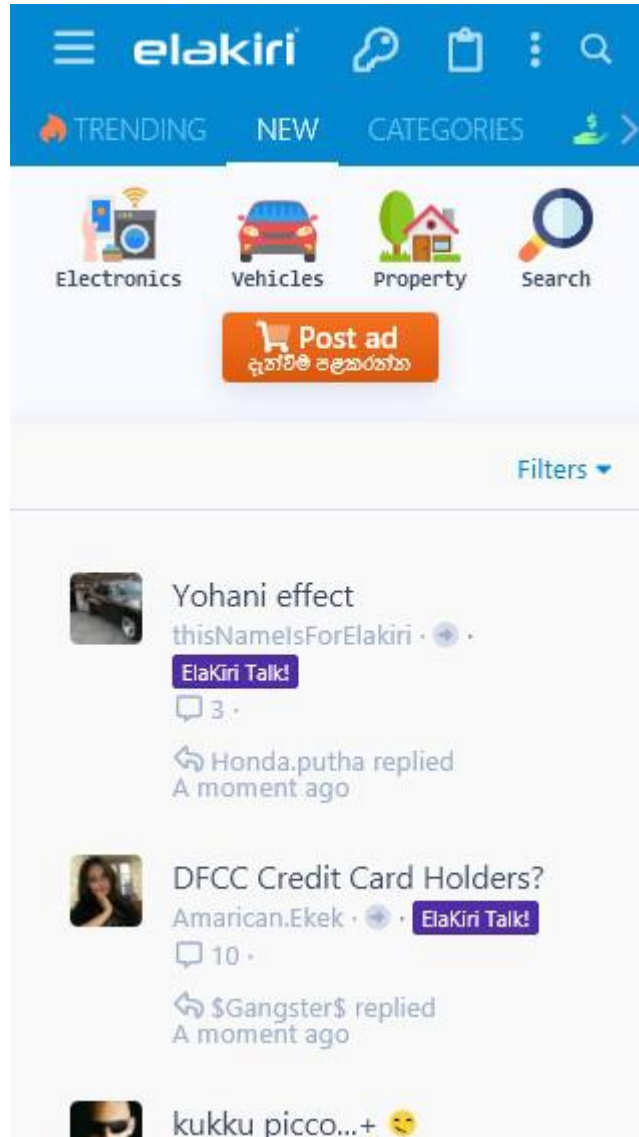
elakiri

TRENDING NEW CATEGORIES

Electronics Vehicles Property Search

Post ad
දැන්වීම පළකරන්න

Filters

Yohani effect
thisNameIsForElakiri · ·
ElaKiri Talk!
3 ·
Honda.putha replied
A moment ago

DFCC Credit Card Holders?
Amarican.Ekek · · ElaKiri Talk!
10 ·
$Gangster$ replied
A moment ago

kukku picco...+